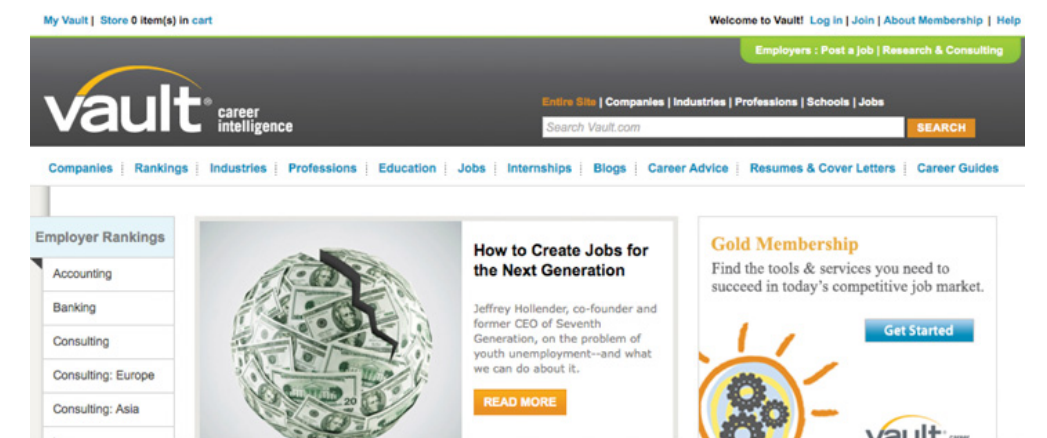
My Vault | Store 0 item(s) in cart

Welcome to Vault! Log in | Join | About Membership | Help

Employers : Post a job | Research & Consulting

vault® career intelligence

Entire Site | Companies | Industries | Professions | Schools | Jobs

Search Vault.com

SEARCH

Companies | Rankings | Industries | Professions | Education | Jobs | Internships | Blogs | Career Advice | Resumes & Cover Letters | Career Guides

Employer Rankings

Accounting

Banking

Consulting

Consulting: Europe

Consulting: Asia

How to Create Jobs for the Next Generation

Jeffrey Hollender, co-founder and former CEO of Seventh Generation, on the problem of youth unemployment--and what we can do about it.

READ MORE

Gold Membership

Find the tools & services you need to succeed in today's competitive job market.

Get Started

vault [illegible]